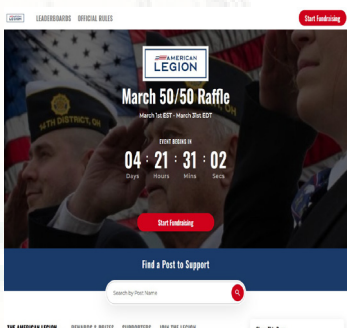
LEADERBOARDS OFFICIAL RULES

Start Fundraising

AMERICAN LEGION

March 50/50 Raffle

March 1st EST - March 31st EDT

EVENT BEGINS IN

04 : 21 : 31 : 02

Days Hours Mins Secs

Start Fundraising

Find a Post to Support

Search by Post Name

THE AMERICAN LEGION REWARDS & PRIZES SUPPORTERS JOIN THE LEGION